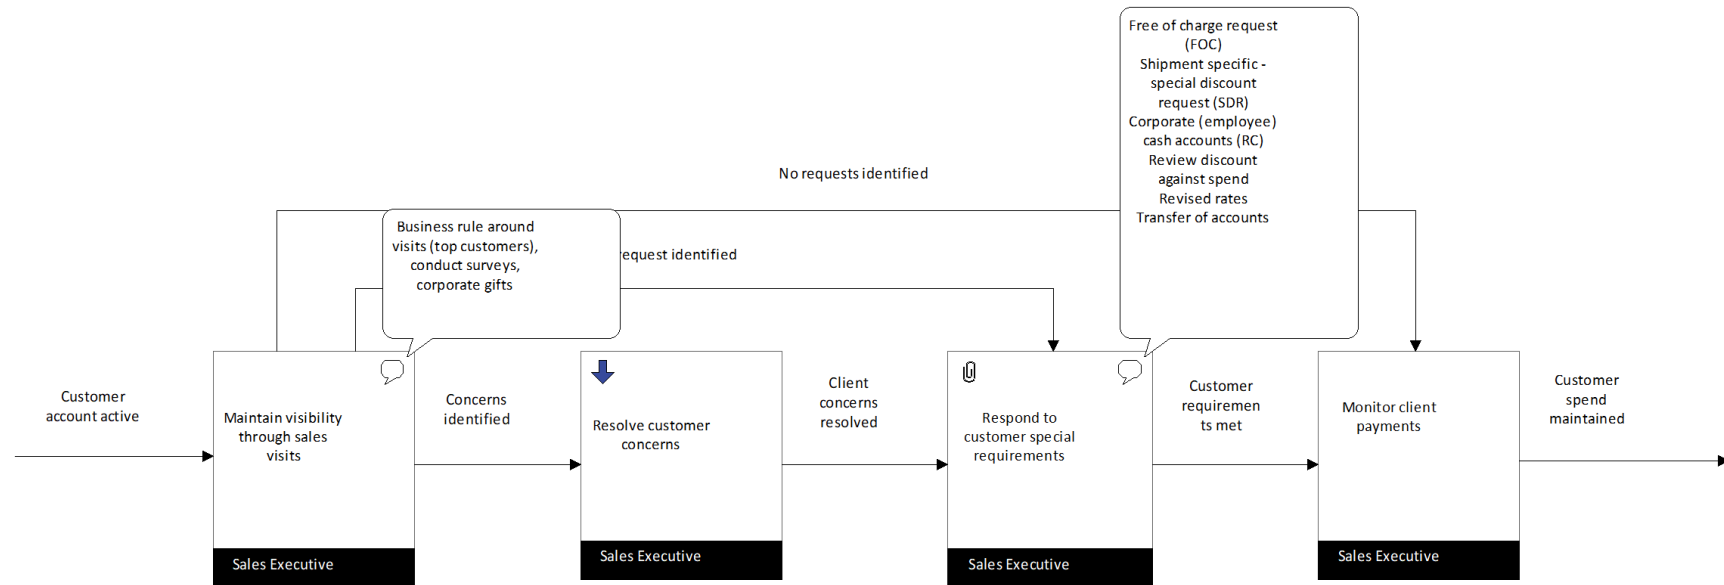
Free of charge request (FOC)
Shipment specific - special discount request (SDR)
Corporate (employee) cash accounts (RC)
Review discount against spend
Revised rates
Transfer of accounts

No requests identified

Business rule around visits (top customers), conduct surveys, corporate gifts

request identified

Customer account active

Maintain visibility through sales visits

Sales Executive

Concerns identified

Resolve customer concerns

Sales Executive

Client concerns resolved

Respond to customer special requirements

Sales Executive

Customer requirements met

Monitor client payments

Sales Executive

Customer spend maintained